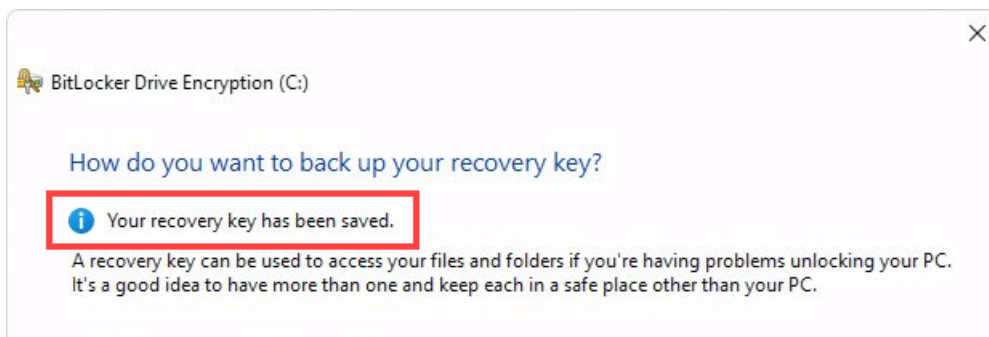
BitLocker Drive Encryption (C:)

How do you want to back up your recovery key?

Your recovery key has been saved.

A recovery key can be used to access your files and folders if you're having problems unlocking your PC. It's a good idea to have more than one and keep each in a safe place other than your PC.